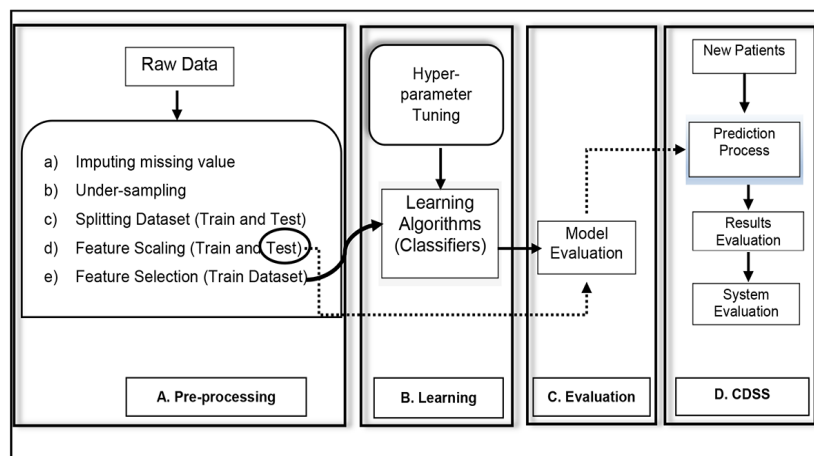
Raw Data

a) Imputing missing value
b) Under-sampling
c) Splitting Dataset (Train and Test)
d) Feature Scaling (Train and Test)
e) Feature Selection (Train Dataset)

A. Pre-processing

Hyper-parameter Tuning

Learning Algorithms (Classifiers)

B. Learning

Model Evaluation

C. Evaluation

New Patients

Prediction Process

Results Evaluation

System Evaluation

D. CDSS